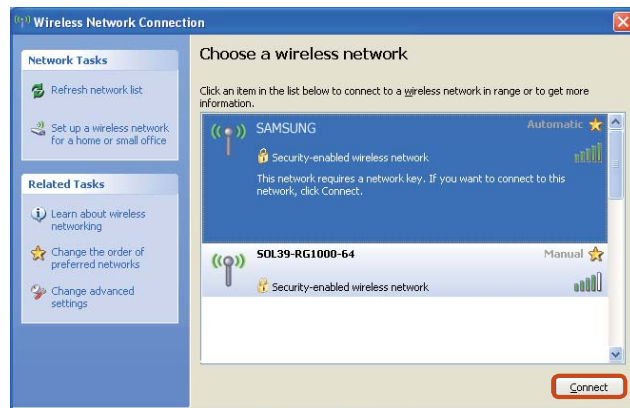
Wireless Network Connection

Network Tasks

Refresh network list

Set up a wireless network for a home or small office

Related Tasks

Learn about wireless networking

Change the order of preferred networks

Change advanced settings

Choose a wireless network

Click an item in the list below to connect to a wireless network in range or to get more information.

SAMSUNG

Automatic

Security-enabled wireless network

This network requires a network key. If you want to connect to this network, click Connect.

SOL39-RG1000-64

Manual

Security-enabled wireless network

Connect